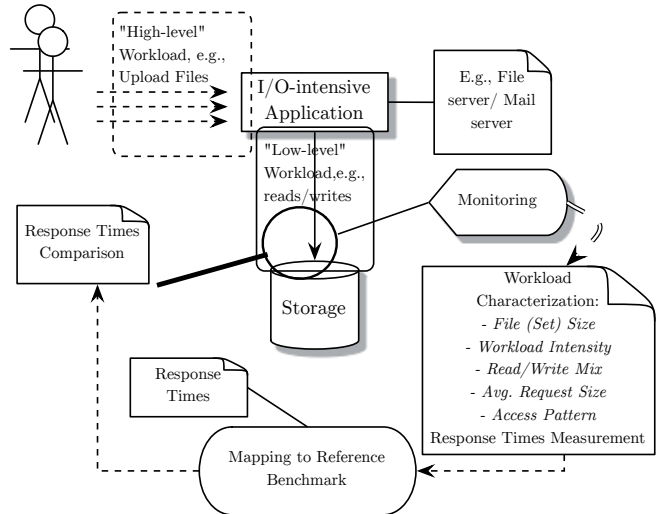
"High-level" Workload, e.g., Upload Files

I/O-intensive Application

E.g., File server/ Mail server

"Low-level" Workload,e.g., reads/writes

Monitoring

Response Times Comparison

Storage

Workload Characterization:
- File (Set) Size
- Workload Intensity
- Read/Write Mix
- Avg. Request Size
- Access Pattern
Response Times Measurement

Response Times

Mapping to Reference Benchmark